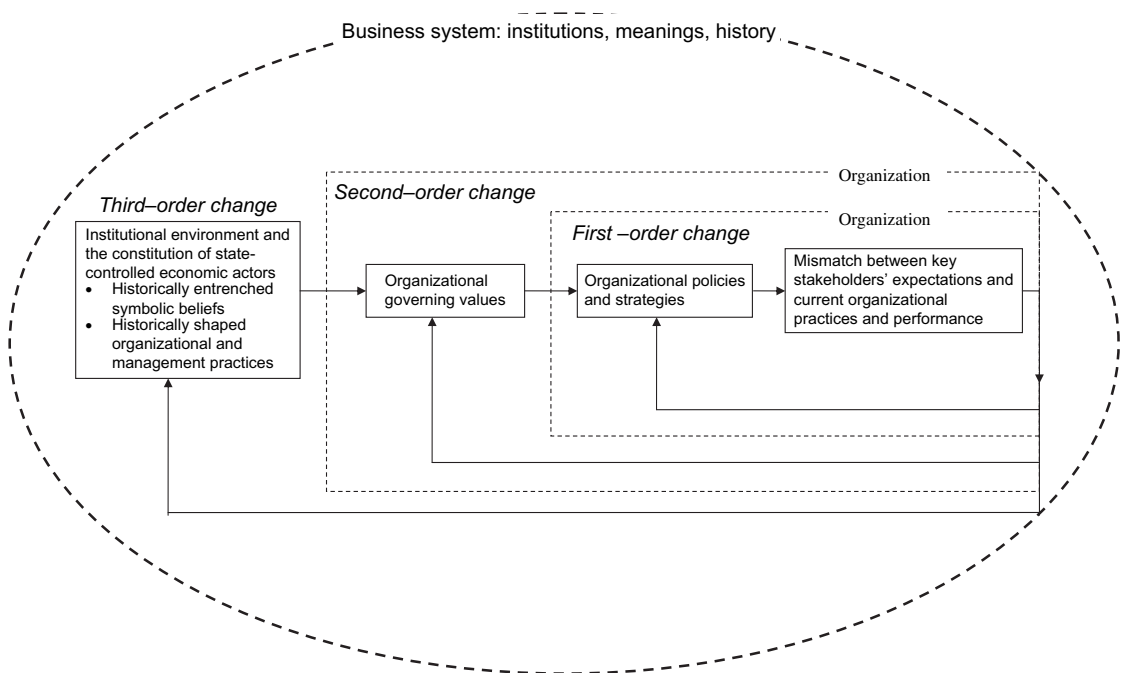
Business system: institutions, meanings, history

Organization

Second–order change

Organization

Third–order change

Institutional environment and the constitution of state-controlled economic actors
- Historically entrenched symbolic beliefs
- Historically shaped organizational and management practices

First –order change

Organizational governing values

Organizational policies and strategies

Mismatch between key stakeholders' expectations and current organizational practices and performance